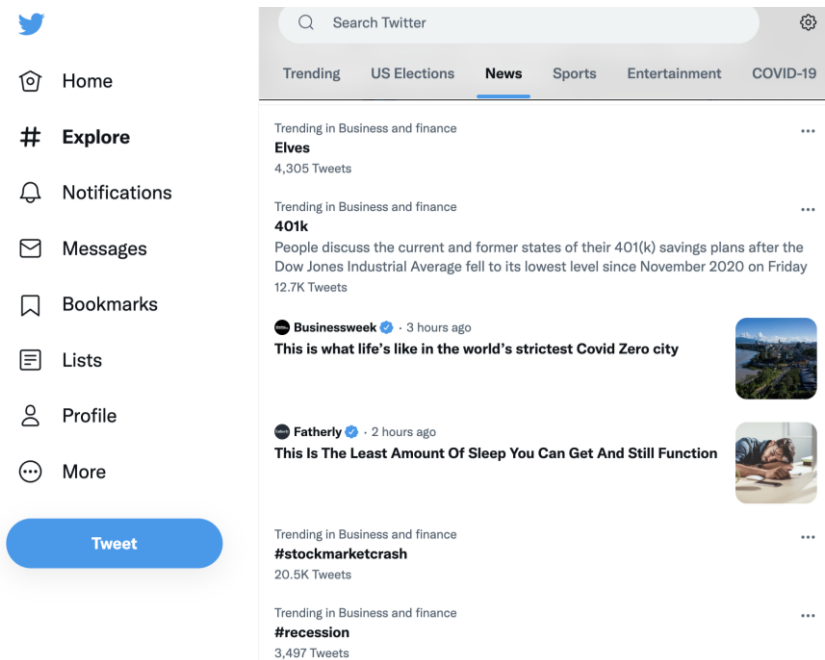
Home

Explore

Notifications

Messages

Bookmarks

Lists

Profile

More

Tweet

Search Twitter

Trending | US Elections | News | Sports | Entertainment | COVID-19

Trending in Business and finance
Elves
4,305 Tweets

Trending in Business and finance
401k
People discuss the current and former states of their 401(k) savings plans after the Dow Jones Industrial Average fell to its lowest level since November 2020 on Friday
12.7K Tweets

Businessweek · 3 hours ago
This is what life's like in the world's strictest Covid Zero city

Fatherly · 2 hours ago
This Is The Least Amount Of Sleep You Can Get And Still Function

Trending in Business and finance
#stockmarketcrash
20.5K Tweets

Trending in Business and finance
#recession
3,497 Tweets